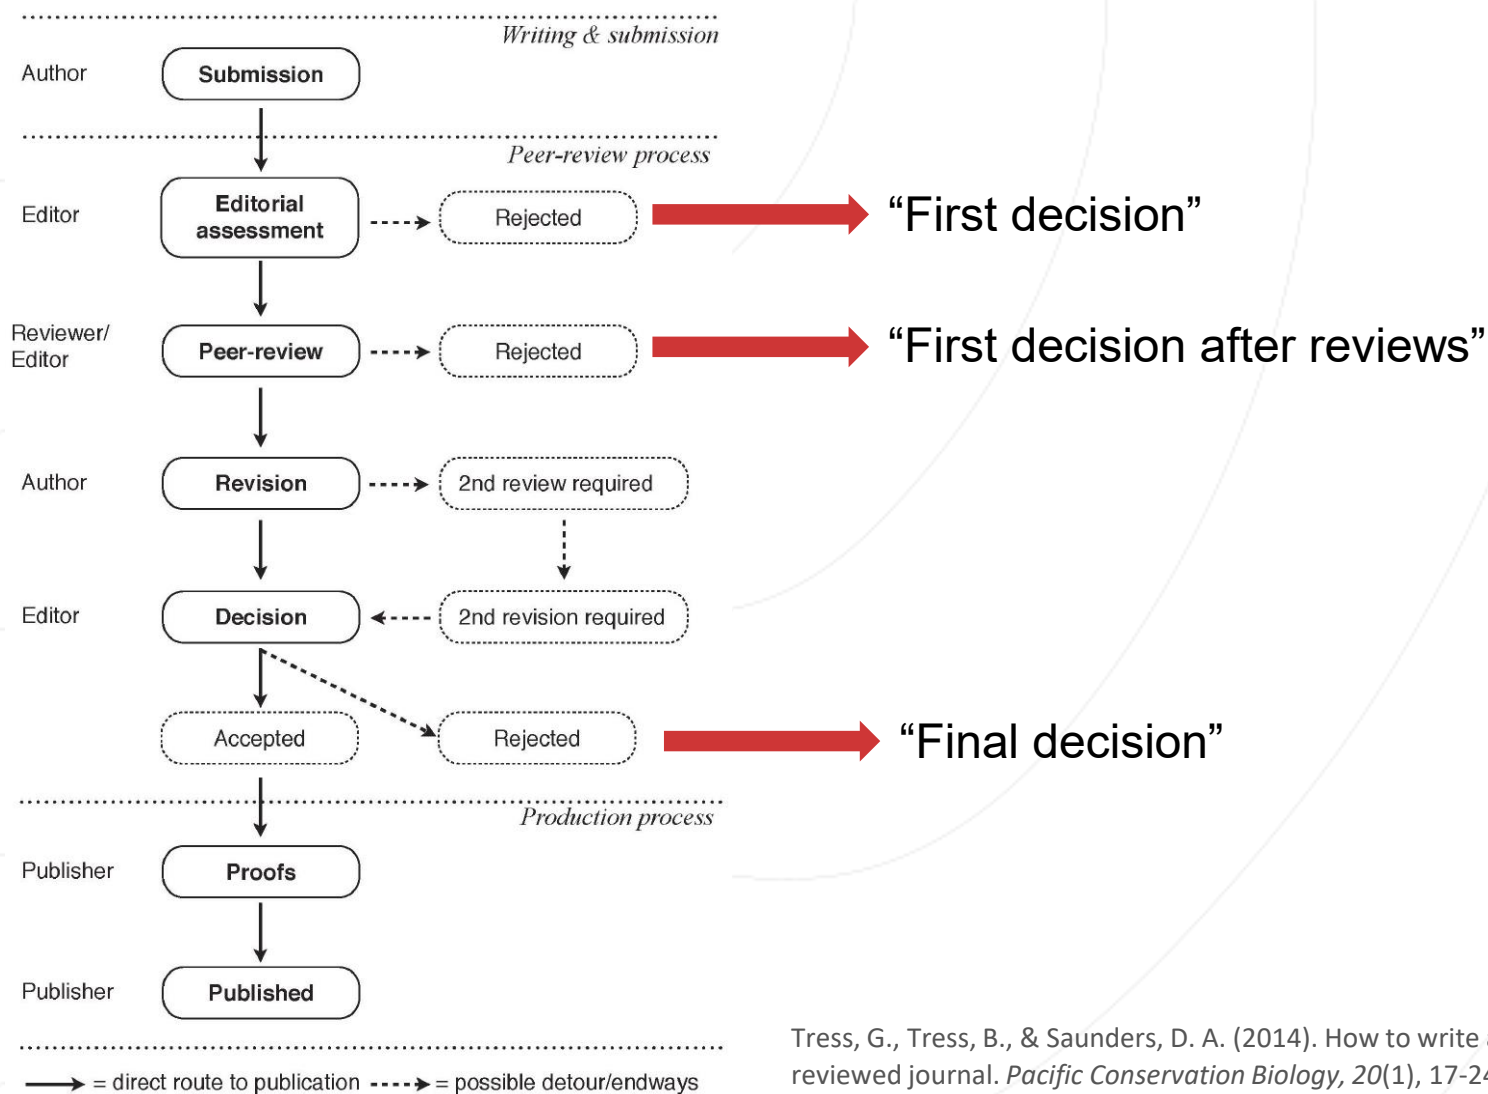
Writing & submission

Author Submission

Peer-review process

Editor Editorial assessment Rejected “First decision”

Reviewer/ Editor Peer-review Rejected “First decision after reviews”

Author Revision 2nd review required

Editor Decision 2nd revision required

Accepted Rejected “Final decision”

Production process

Publisher Proofs

Publisher Published

= direct route to publication = possible detour/endways

Tress, G., Tress, B., & Saunders, D. A. (2014). How to write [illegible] reviewed journal. *Pacific Conservation Biology, 20*(1), 17-2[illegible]